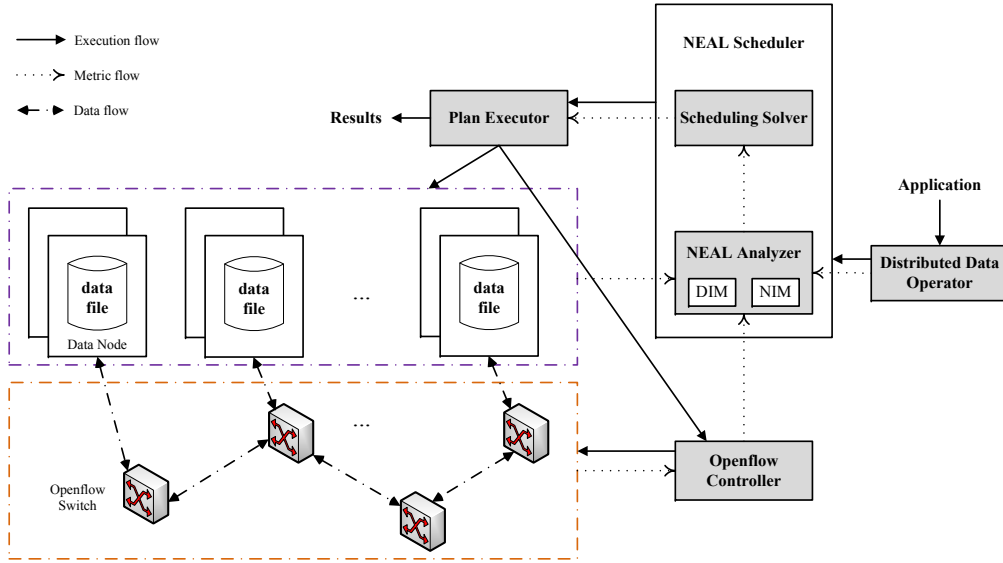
Execution flow
Metric flow
Data flow

NEAL Scheduler

Results
Plan Executor
Scheduling Solver

Application

data file
Data Node
data file
...
data file

NEAL Analyzer
DIM
NIM

Distributed Data Operator

...

Openflow Switch

Openflow Controller